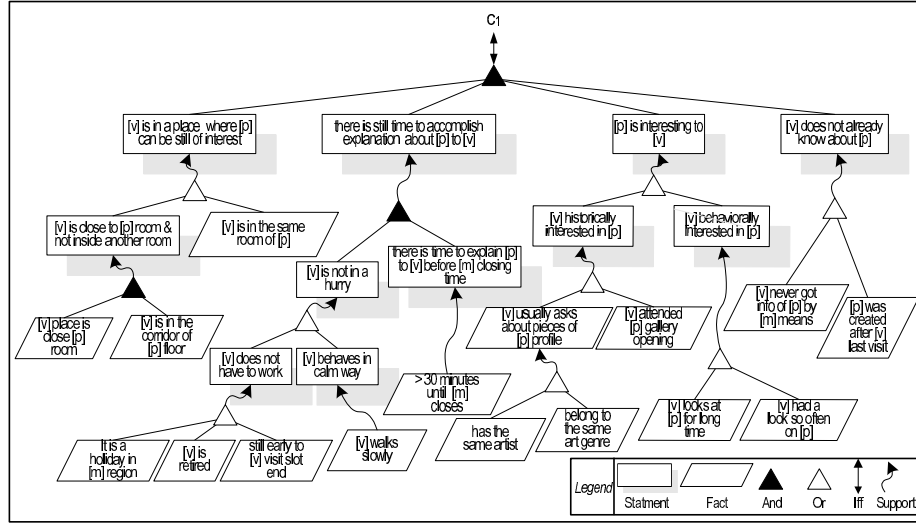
$c_1$

[v] is in a place where [p] can be still of interest

there is still time to accomolish explanation about [p] to [v]

[p] is interesting to [v]

[v] does not already know about [p]

[v] is close to [p] room & not inside another room

[v] is in the same room of [p]

[v] place is close [p] room

[v] is in the corridor of [p] floor

[v] is not in a hurry

there is time to explan [p] to [v] before [m] closing time

[v] does not have to work

[v] behaves in calm way

It is a holiday in [m] region

[v] is retired

still early to [v] visit slot end

[v] walks slowly

> 30 minutes until [m] closes

[v] historically interested in [p]

[v] behaviorally interested in [p]

[v] usually asks about pieces of [p] profile

[v] attended [p] gallery opening

has the same artist

belong to the same art genre

[v] looks at [p] for long time

[v] had a look so often on [p]

[v] never got info of [p] by [m] means

[p] was created after [v] last visit

Legend Statment Fact And Or Iff Support